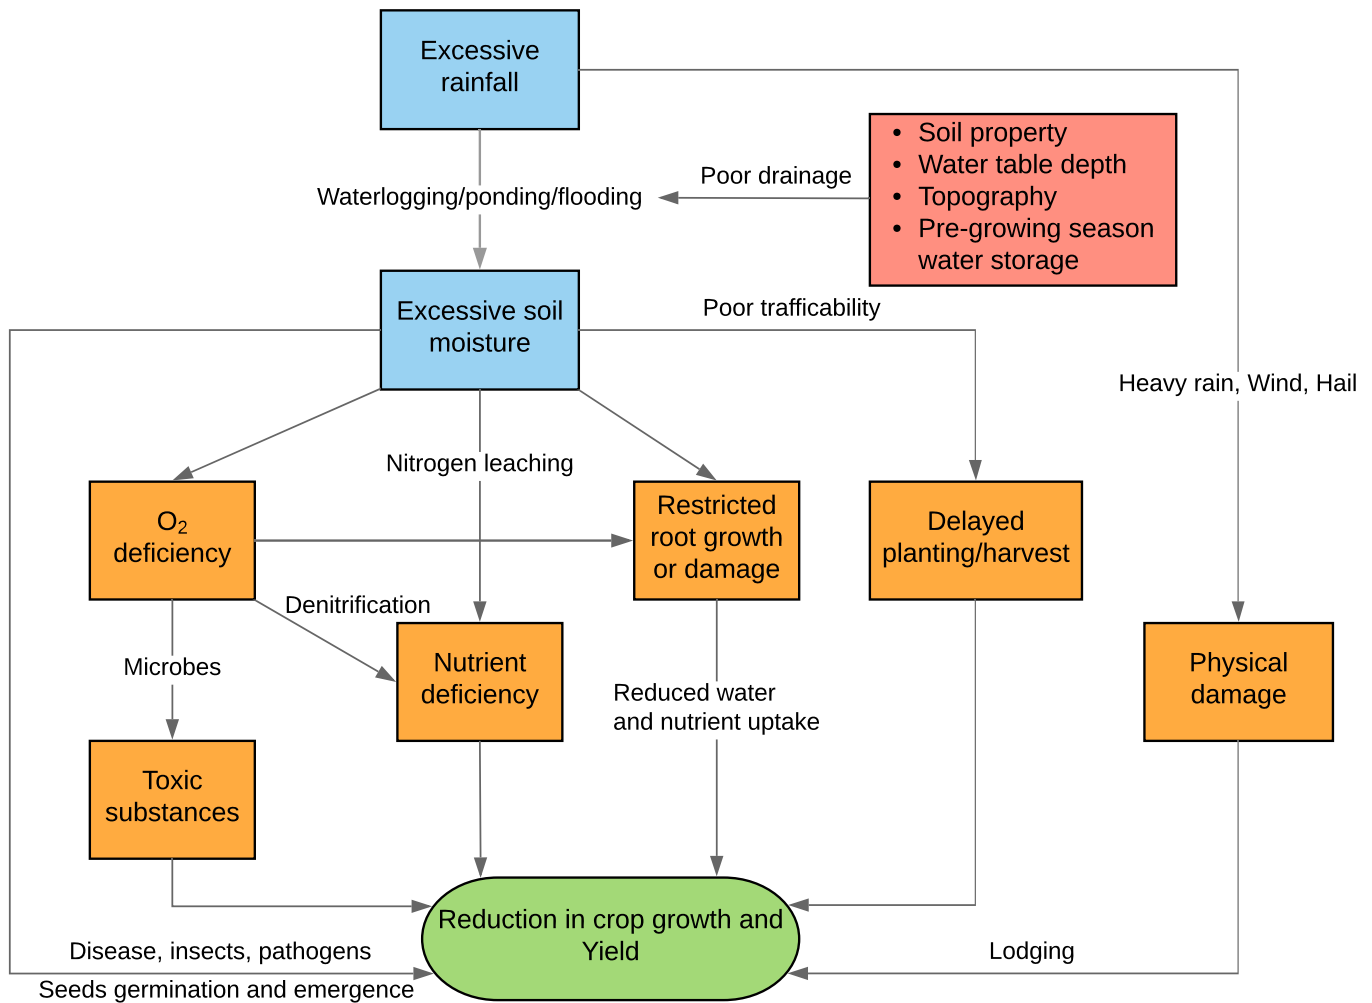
Excessive rainfall

• Soil property
• Water table depth
• Topography
• Pre-growing season water storage

Poor drainage

Waterlogging/ponding/flooding

Excessive soil moisture

Poor trafficability

Heavy rain, Wind, Hail

Nitrogen leaching

$O_2$ deficiency

Restricted root growth or damage

Delayed planting/harvest

Denitrification

Microbes

Nutrient deficiency

Reduced water and nutrient uptake

Physical damage

Toxic substances

Reduction in crop growth and Yield

Disease, insects, pathogens

Seeds germination and emergence

Lodging